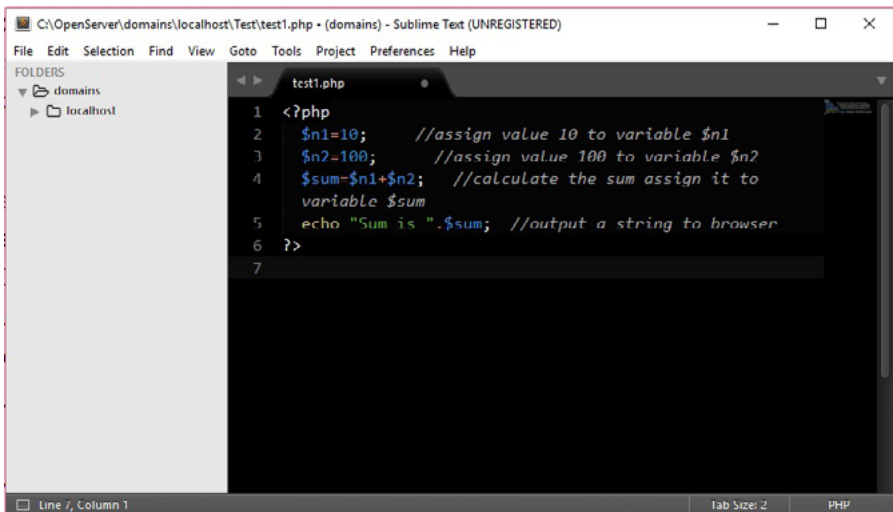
C:\OpenServer\domains\localhost\Test\test1.php • (domains) - Sublime Text (UNREGISTERED)

File Edit Selection Find View Goto Tools Project Preferences Help

FOLDERS
domains
localhost

test1.php

1 <?php
2 $n1=10; //assign value 10 to variable $n1
3 $n2=100; //assign value 100 to variable $n2
4 $sum=$n1+$n2; //calculate the sum assign it to variable $sum
5 echo "Sum is ".$sum; //output a string to browser
6 ?>
7

Line 7, Column 1 Tab Size: 2 PHP